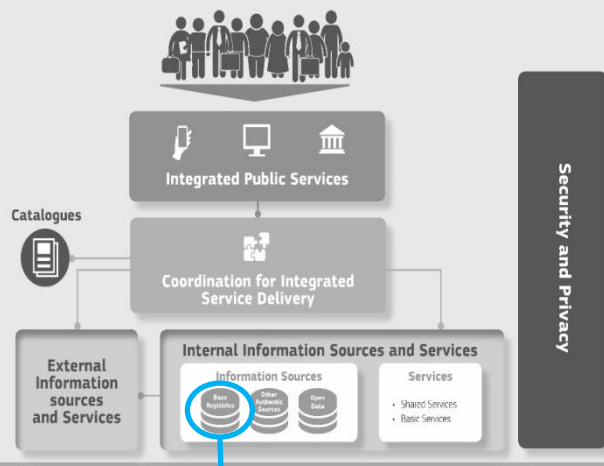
Integrated Public Services

Catalogues

Coordination for Integrated Service Delivery

External Information sources and Services

Internal Information Sources and Services

Information Sources

Base Registries

Other Authentic Sources

Open Data

Services

• Shared Services
• Basic Services

Security and Privacy